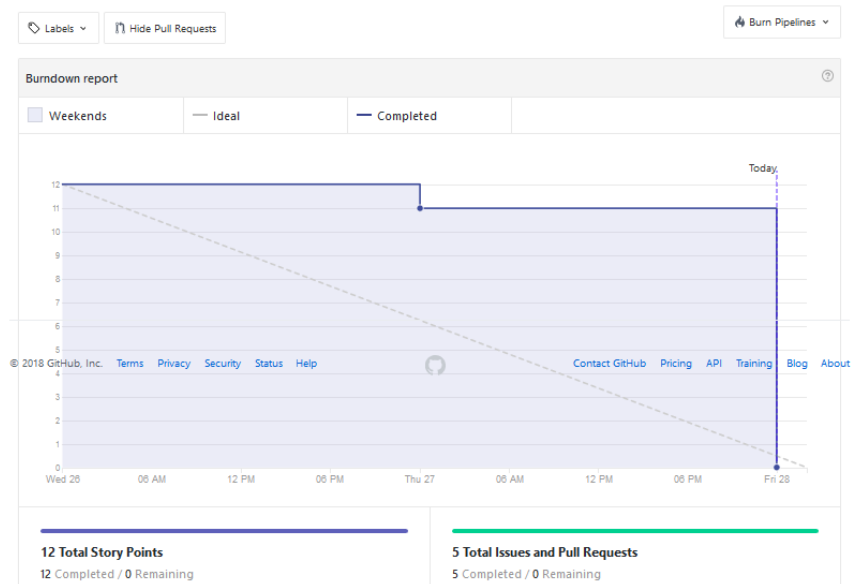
Labels
Hide Pull Requests
Burn Pipelines

Burndown report

Weekends
Ideal
Completed

Today

12
11
10
9
8
7
6
5
4
3
2
1
0

Wed 26
06 AM
12 PM
06 PM
Thu 27
06 AM
12 PM
06 PM
Fri 28

© 2018 GitHub, Inc. Terms Privacy Security Status Help

Contact GitHub Pricing API Training Blog About

12 Total Story Points
12 Completed / 0 Remaining

5 Total Issues and Pull Requests
5 Completed / 0 Remaining